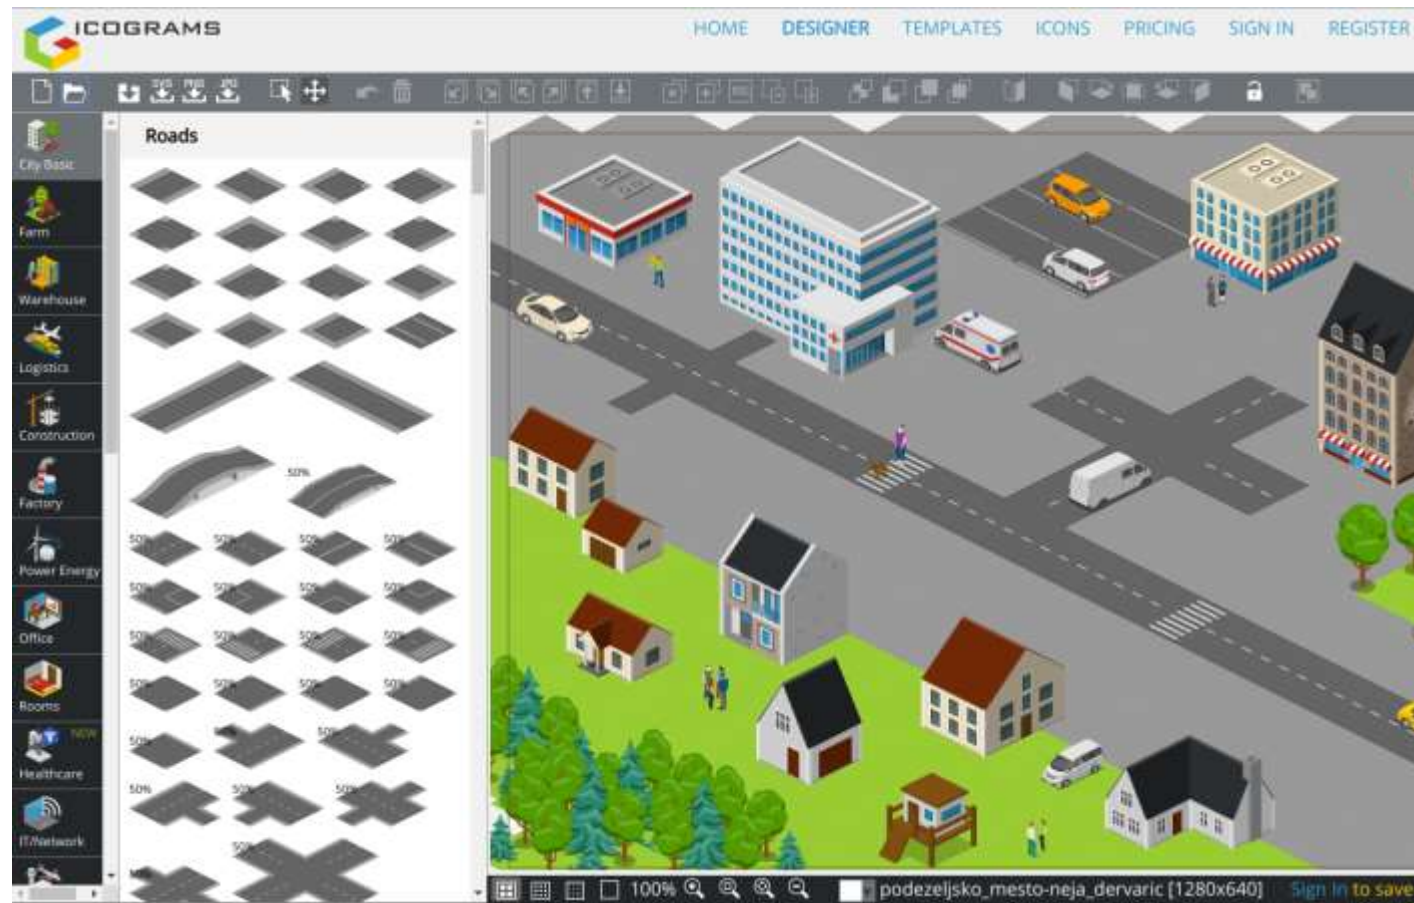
ICOGRAMS

HOME DESIGNER TEMPLATES ICONS PRICING SIGN IN REGISTER

SVG PNG JPG

City Basic
Farm
Warehouse
Logistics
Construction
Factory
Power Energy
Office
Rooms
NEW
Healthcare
IT/Network

Roads

50%
50% 50% 50% 50%
50% 50% 50% 50%
50% 50% 50% 50%
50% 50% 50% 50%
50% 50%
50% 50% 50%
50%

100%

podezeljsko_mesto-neja_dervaric [1280x640] Sign In to save